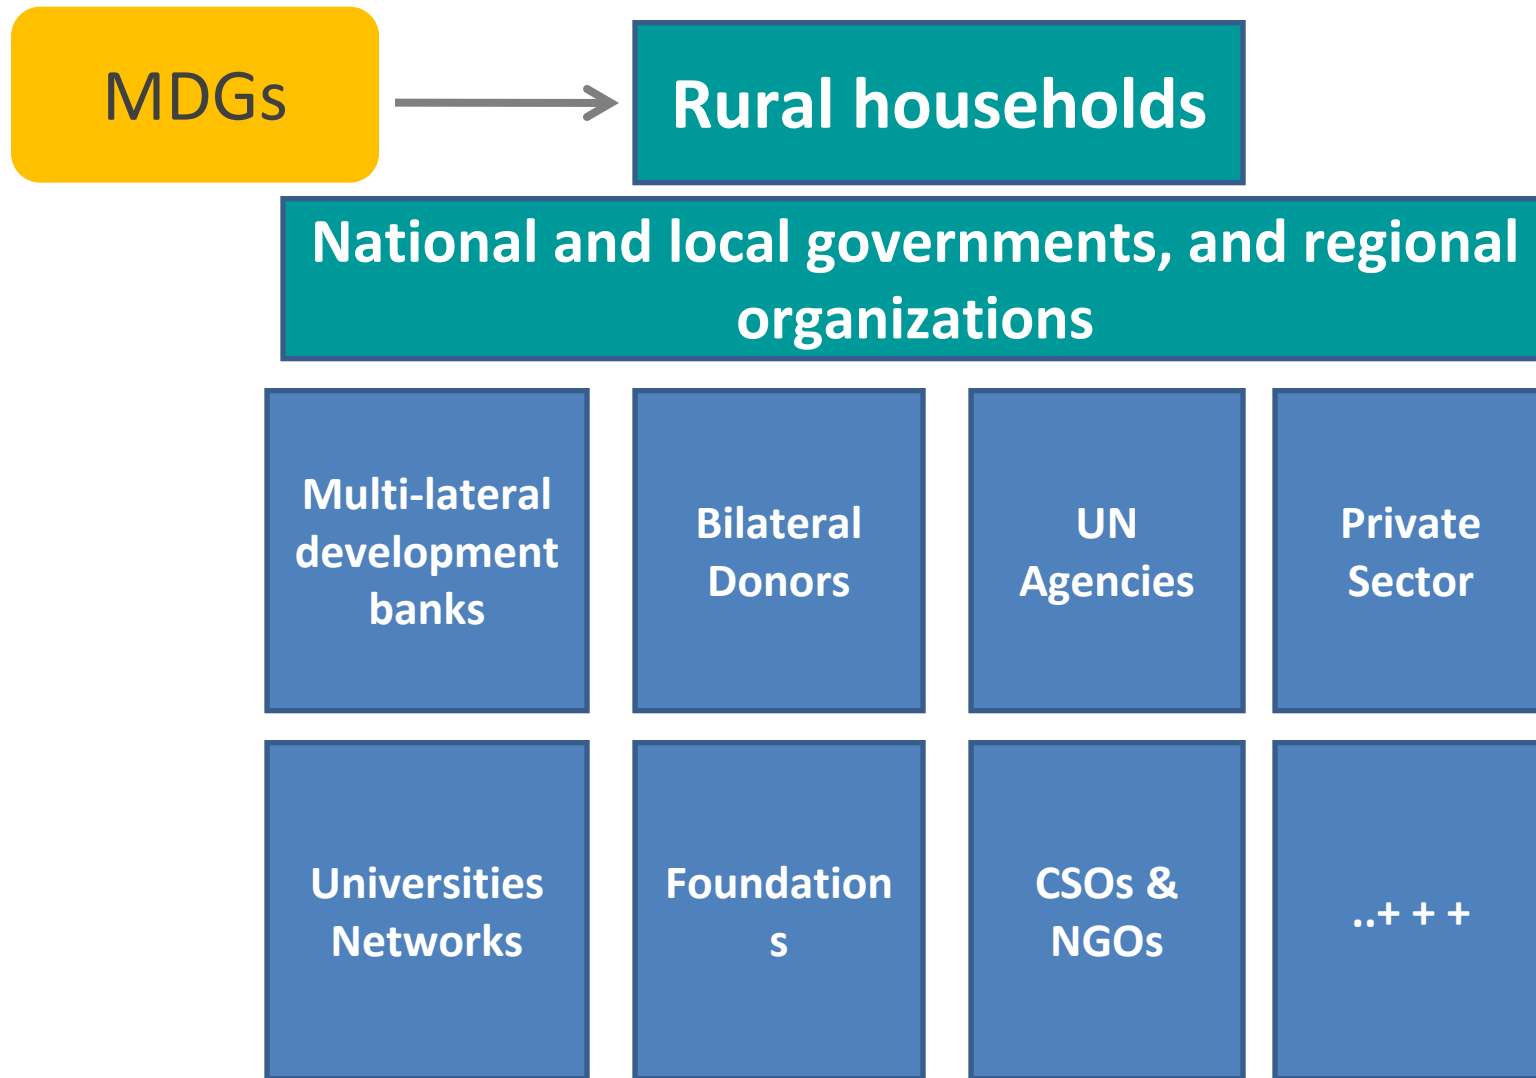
MDGs

Rural households

National and local governments, and regional organizations

Multi-lateral development banks

Bilateral Donors

UN Agencies

Private Sector

Universities Networks

Foundation s

CSOs & NGOs

..+ + +